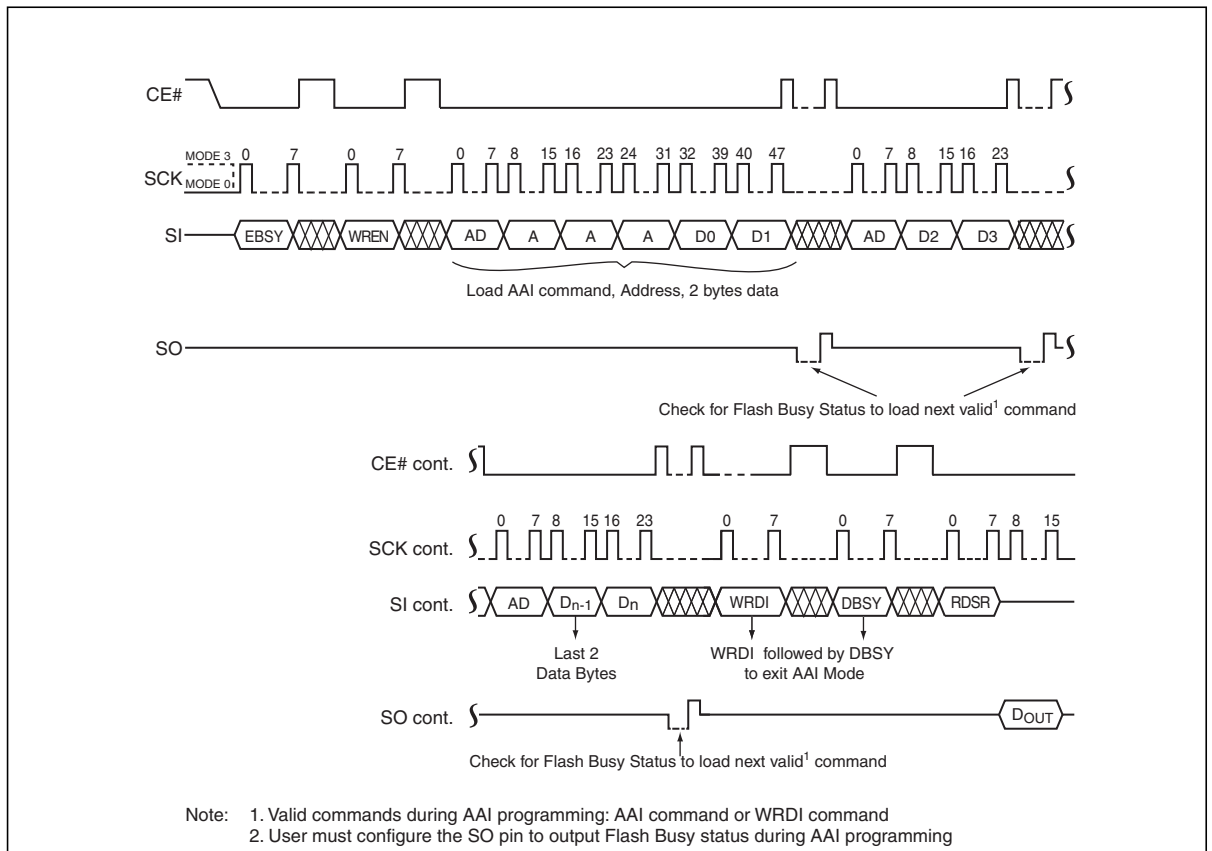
CE#

MODE 3 0 7 0 7 0 7 8 15 16 23 24 31 32 39 40 47 0 7 8 15 16 23

SCK MODE 0

SI EBSY WREN AD A A A D0 D1 AD D2 D3

Load AAI command, Address, 2 bytes data

SO

Check for Flash Busy Status to load next valid$^1$ command

CE# cont.

0 7 8 15 16 23 0 7 0 7 0 7 8 15

SCK cont.

SI cont. AD $D_{n-1}$ $D_n$ WRDI DBSY RDSR

Last 2 Data Bytes

WRDI followed by DBSY to exit AAI Mode

SO cont. $D_{OUT}$

Check for Flash Busy Status to load next valid$^1$ command

Note: 1. Valid commands during AAI programming: AAI command or WRDI command
2. User must configure the SO pin to output Flash Busy status during AAI programming